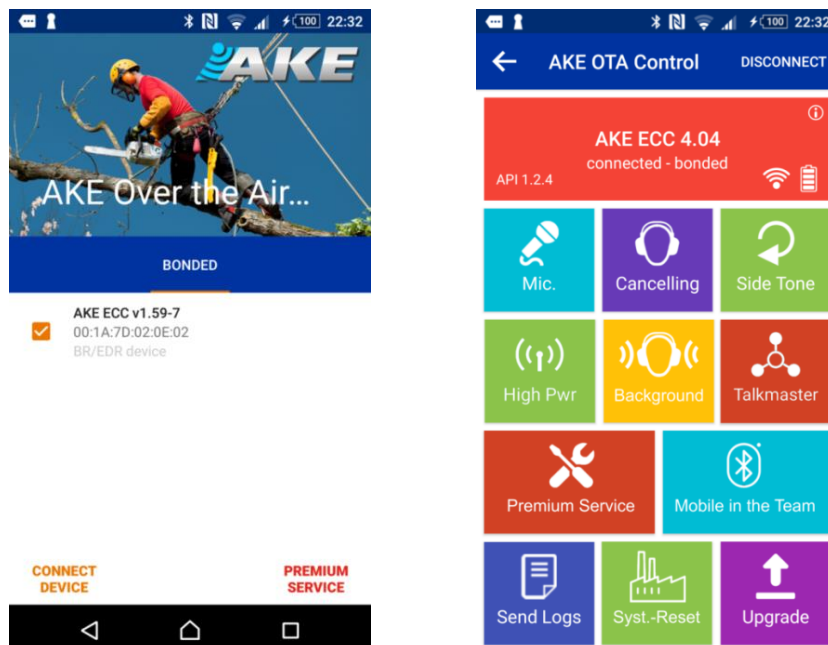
100 22:32

AKE

AKE Over the Air...

BONDED

AKE ECC v1.59-7
00:1A:7D:02:0E:02
BR/EDR device

CONNECT DEVICE

PREMIUM SERVICE

100 22:32

AKE OTA Control

DISCONNECT

AKE ECC 4.04
connected - bonded
API 1.2.4

Mic.

Cancelling

Side Tone

High Pwr

Background

Talkmaster

Premium Service

Mobile in the Team

Send Logs

Syst.-Reset

Upgrade